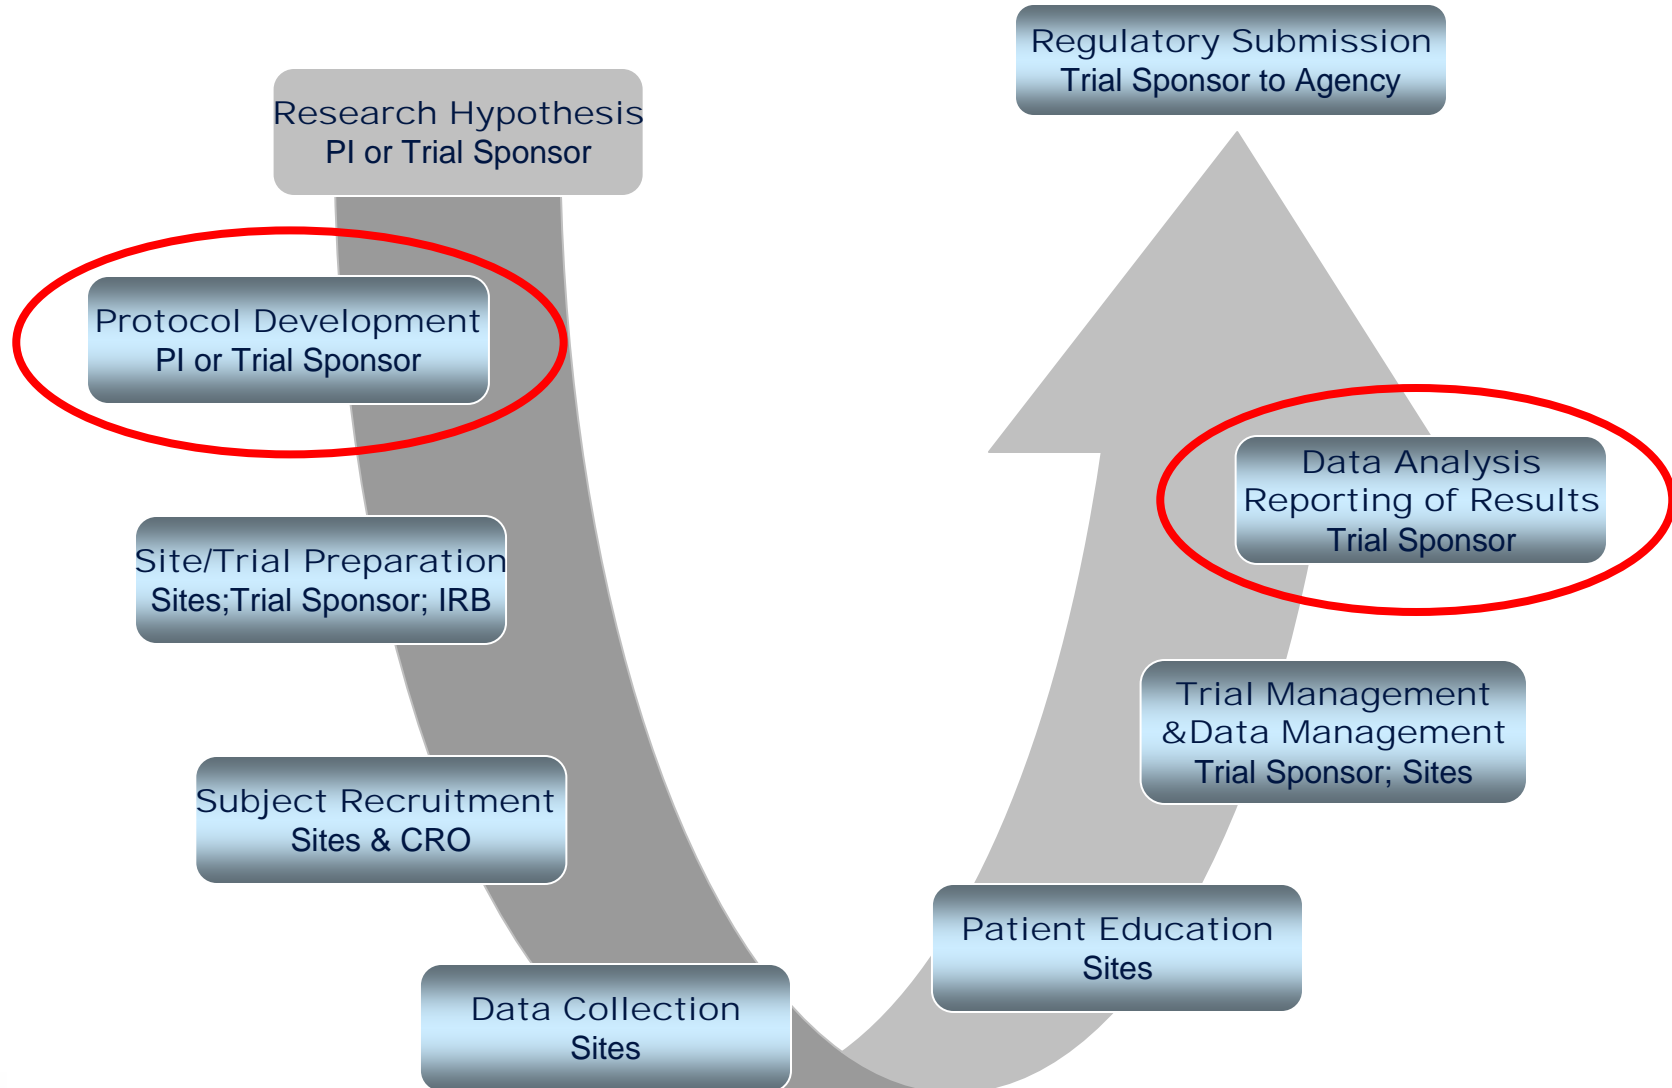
Research Hypothesis
PI or Trial Sponsor

Protocol Development
PI or Trial Sponsor

Site/Trial Preparation
Sites;Trial Sponsor; IRB

Subject Recruitment
Sites & CRO

Data Collection
Sites

Patient Education
Sites

Trial Management
&Data Management
Trial Sponsor; Sites

Data Analysis
Reporting of Results
Trial Sponsor

Regulatory Submission
Trial Sponsor to Agency